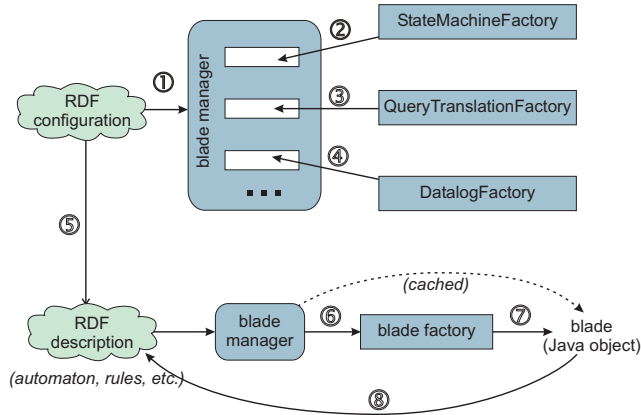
RDF configuration

①

blade manager

②

StateMachineFactory

③

QueryTranslationFactory

④

DatalogFactory

■ ■ ■

⑤

RDF description

(automaton, rules, etc.)

blade manager

⑥

blade factory

⑦

blade (Java object)

(cached)

⑧